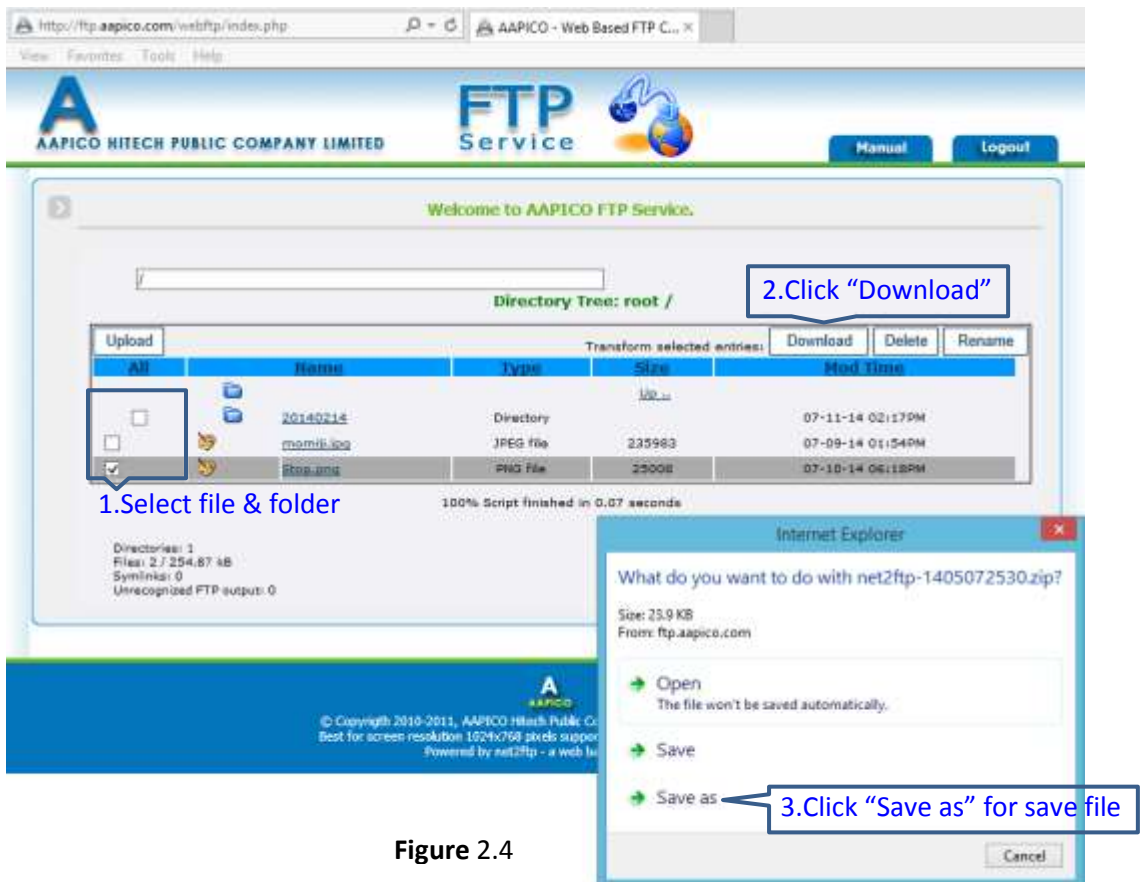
http://ftp.aapico.com/webftp/index.php

AAPICO - Web Based FTP C...

View Favorites Tools Help

A

AAPICO HITECH PUBLIC COMPANY LIMITED

FTP Service

Manual

Logout

Welcome to AAPICO FTP Service.

/

Directory Tree: root /

2.Click “Download”

Upload

Transform selected entries:

Download

Delete

Rename

| All | | Name | Type | Size | Mod Time |
|---|---|---|---|---|---|
| | | | | Up ... | |
| | | 20140214 | Directory | | 07-11-14 02:17PM |
| | | momiji.jpg | JPEG file | 235983 | 07-09-14 01:54PM |
| ☑ | | Stop.png | PNG file | 25008 | 07-10-14 06:18PM |

1.Select file & folder

100% Script finished in 0.07 seconds

Directories: 1
Files: 2 / 254.87 kB
Symlinks: 0
Unrecognized FTP output: 0

A
AAPICO

© Copyrigth 2010-2011, AAPICO Hitech Public C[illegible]
Best for screen resolution 1024x768 pixels suppor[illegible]
Powered by net2ftp - a web b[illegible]

Internet Explorer

What do you want to do with net2ftp-1405072530.zip?

Size: 25.9 KB
From: ftp.aapico.com

Open
The file won't be saved automatically.

Save

Save as

3.Click “Save as” for save file

Cancel

Figure 2.4